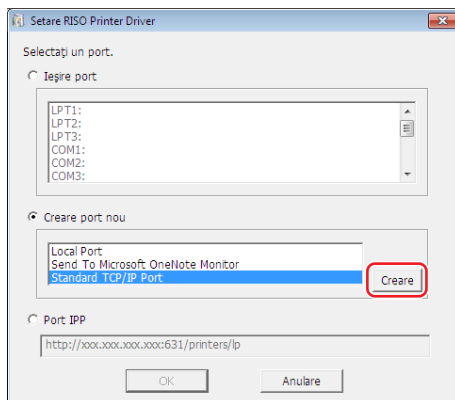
Setare RISO Printer Driver

Selectaţi un port.

Ieşire port

LPT1:
LPT2:
LPT3:
COM1:
COM2:
COM3:

Creare port nou

Local Port
Send To Microsoft OneNote Monitor
Standard TCP/IP Port

Creare

Port IPP

http://xxx.xxx.xxx.xxx:631/printers/lp

OK

Anulare